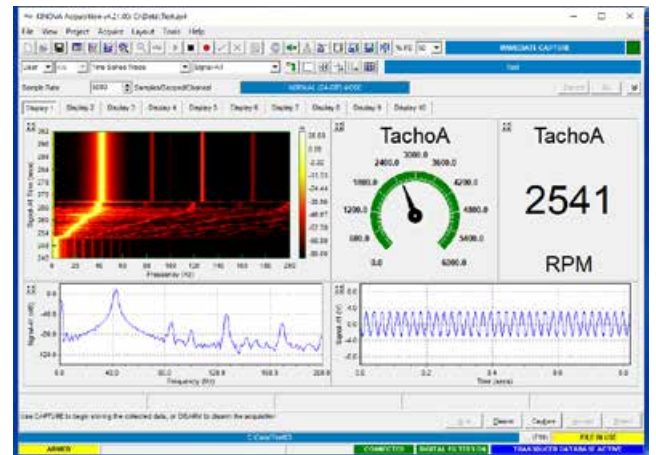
KINDVA AcquisitionV4.2 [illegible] C:\Data\Test.kvi

File View Project Acquire Layout Tools Help

IMMEDIATE CAPTURE

User Time Series Mode Signal A1

Sample Rate 6000 Samples/Second/Channel NORMAL (24-BIT) MODE

Display 1 Display 2 Display 3 Display 4 Display 5 Display 6 Display 7 Display 8 Display 9 Display 10

TachoA

TachoA

2541

RPM

0.0 600.0 1200.0 1800.0 2400.0 3000.0 3600.0 4200.0 4800.0 5400.0 6000.0

Frequency (Hz)

Frequency (Hz)

Time (secs)

Use CAPTURE to begin storing the collected data, or DISARM to disarm the acquisition

Disarm Capture

C:\Data\Test63

FILE IN USE

ARMED CONNECTED DIGITAL FILTERS ON TRANSDUCER DATABASE ACTIVE